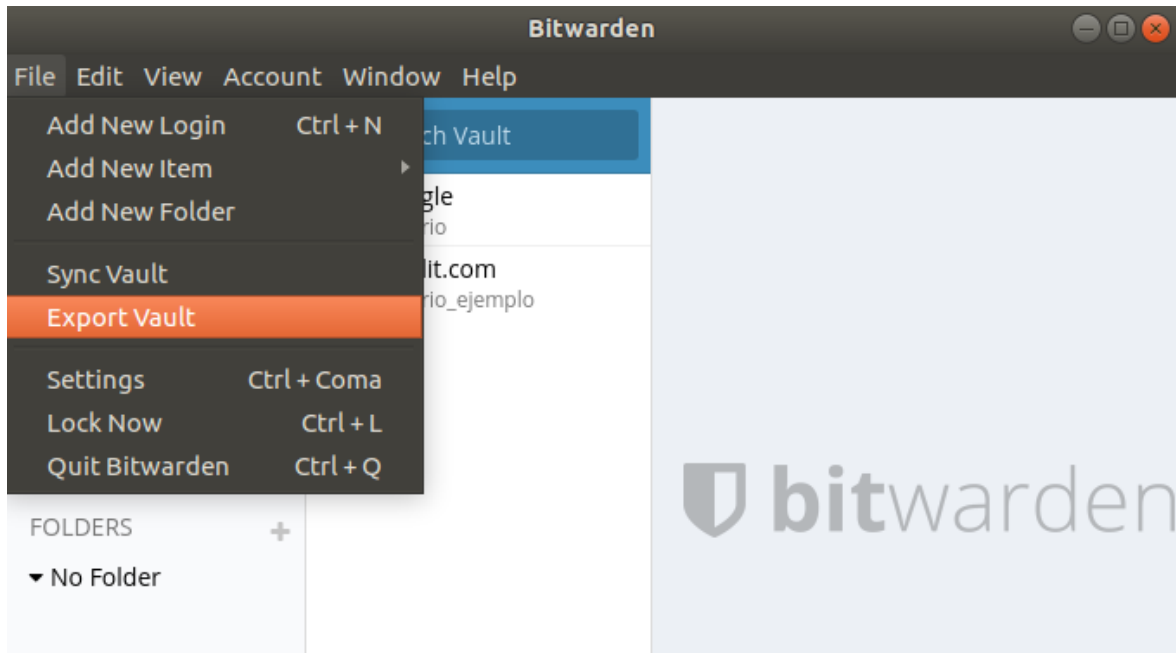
Bitwarden

File Edit View Account Window Help

Add New Login Ctrl + N
Add New Item
Add New Folder

Sync Vault
Export Vault

Settings Ctrl + Coma
Lock Now Ctrl + L
Quit Bitwarden Ctrl + Q

ch Vault

gle
rio

lit.com
rio_ejemplo

FOLDERS +

No Folder

bitwarden